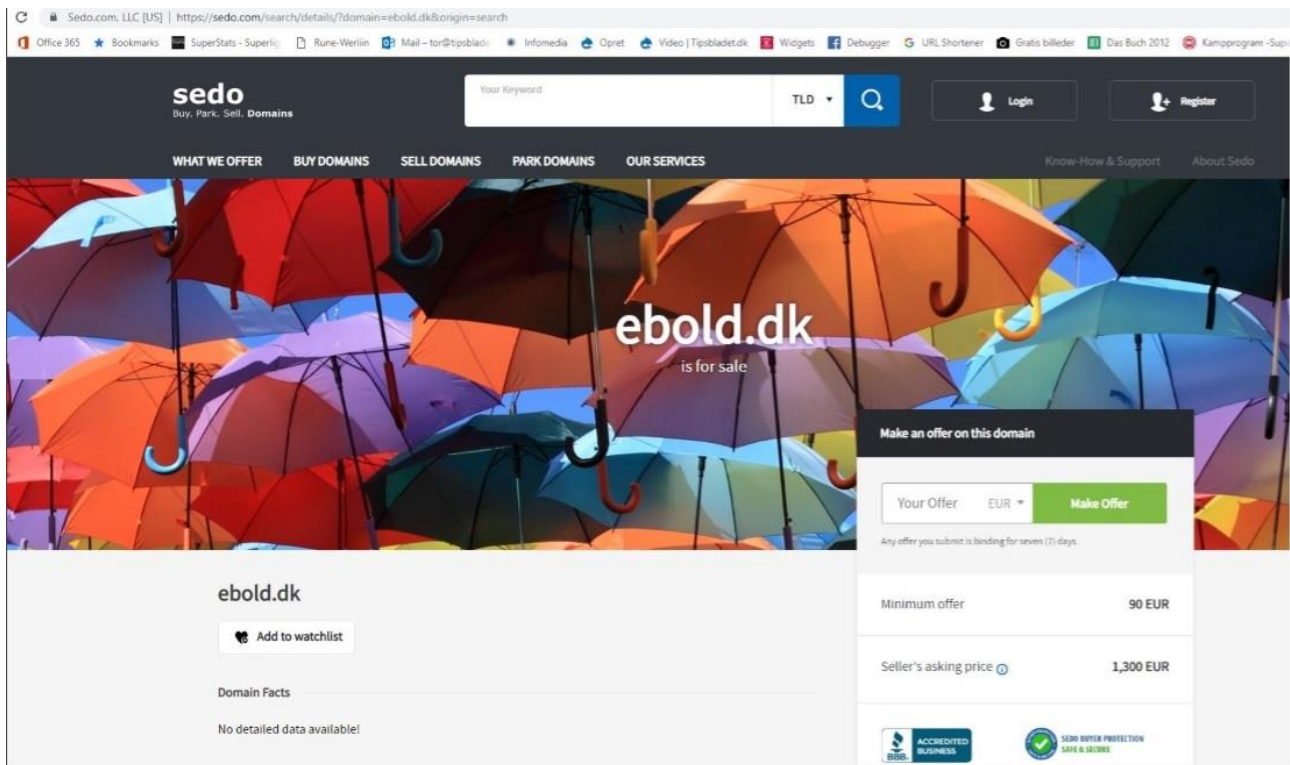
Sedo.com, LLC [US] | https://sedo.com/search/details/?domain=ebold.dk&origin=search

Office 365 Bookmarks SuperStats - Superlig Rune-Werliin Mail – tor@tipsblade Infomedia Opret Video | Tipsbladet.dk Widgets Debugger URL Shortener Gratis billeder Das Buch 2012 Kampprogram -Sup

sedo
Buy. Park. Sell. Domains

Your Keyword

TLD

Login

Register

WHAT WE OFFER BUY DOMAINS SELL DOMAINS PARK DOMAINS OUR SERVICES

Know-How & Support About Sedo

ebold.dk
is for sale

Make an offer on this domain

Your Offer EUR Make Offer

Any offer you submit is binding for seven (7) days.

Minimum offer 90 EUR

Seller's asking price 1,300 EUR

ebold.dk

Add to watchlist

Domain Facts

No detailed data available!

ACCREDITED BUSINESS
BBB.

SEDO BUYER PROTECTION
SAFE & SECURE